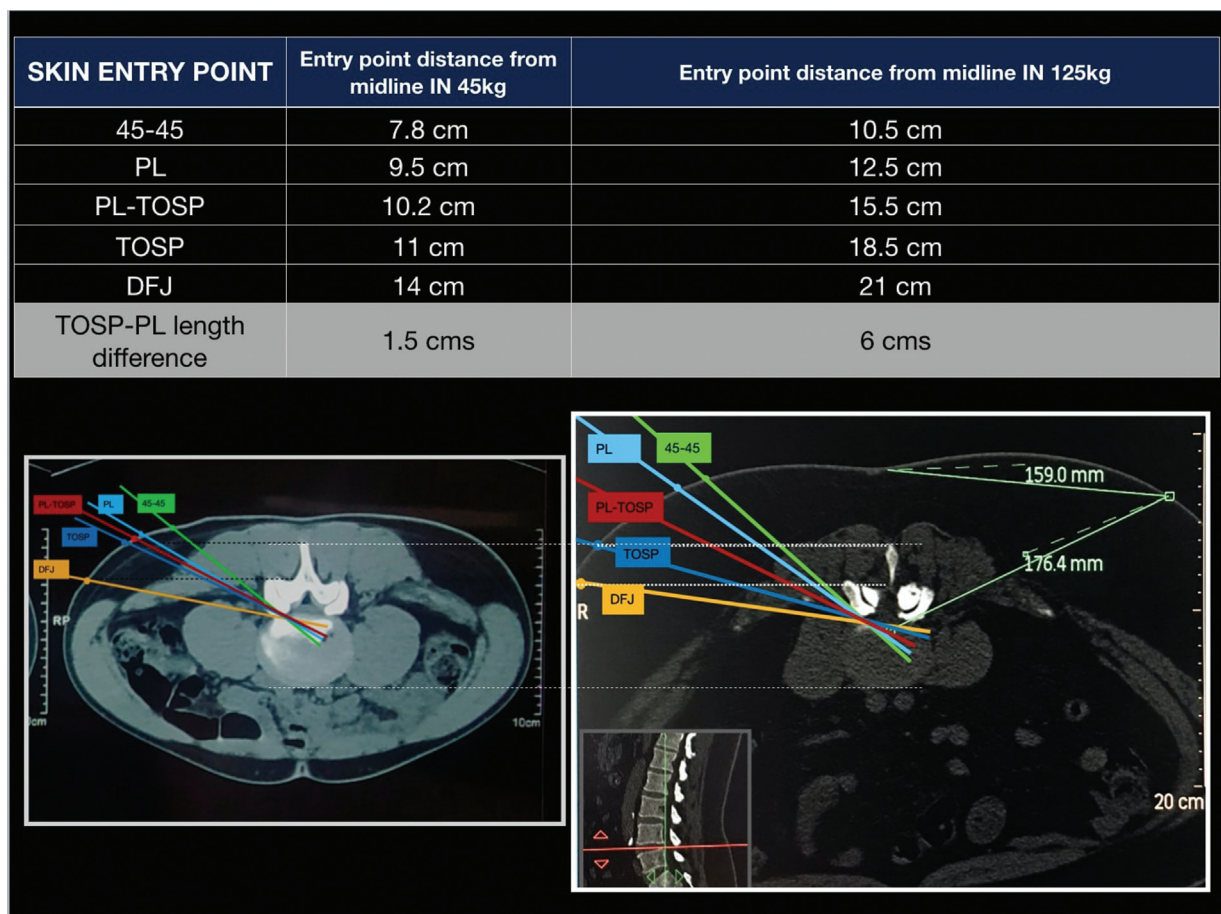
| SKIN ENTRY POINT | Entry point distance from midline IN 45kg | Entry point distance from midline IN 125kg |
|---|---|---|
| 45-45 | 7.8 cm | 10.5 cm |
| PL | 9.5 cm | 12.5 cm |
| PL-TOSP | 10.2 cm | 15.5 cm |
| TOSP | 11 cm | 18.5 cm |
| DFJ | 14 cm | 21 cm |
| TOSP-PL length difference | 1.5 cms | 6 cms |

PL/TOSP
PL
45-45
TOSP
DFJ
RP
cm
10cm

PL
45-45
PL-TOSP
TOSP
DFJ
R
159.0 mm
176.4 mm
20 cm